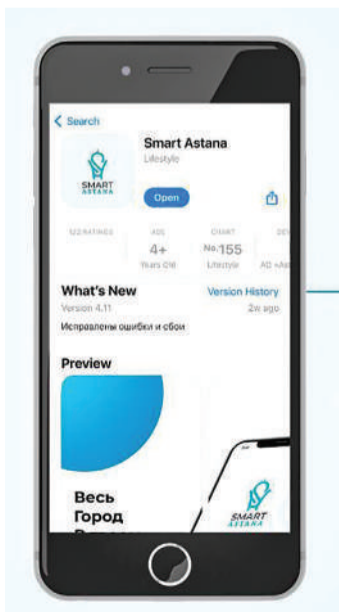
< Search

SMART ASTANA

Smart Astana
Lifestyle

Open

122 RATINGS

AGE
4+
Years Old

CHART
No.155
Lifestyle

DE
AO «As

What's New
Version History
Version 4.11
2w ago
Исправлены ошибки и сбои

Preview

Весь
Город

SMART
ASTANA